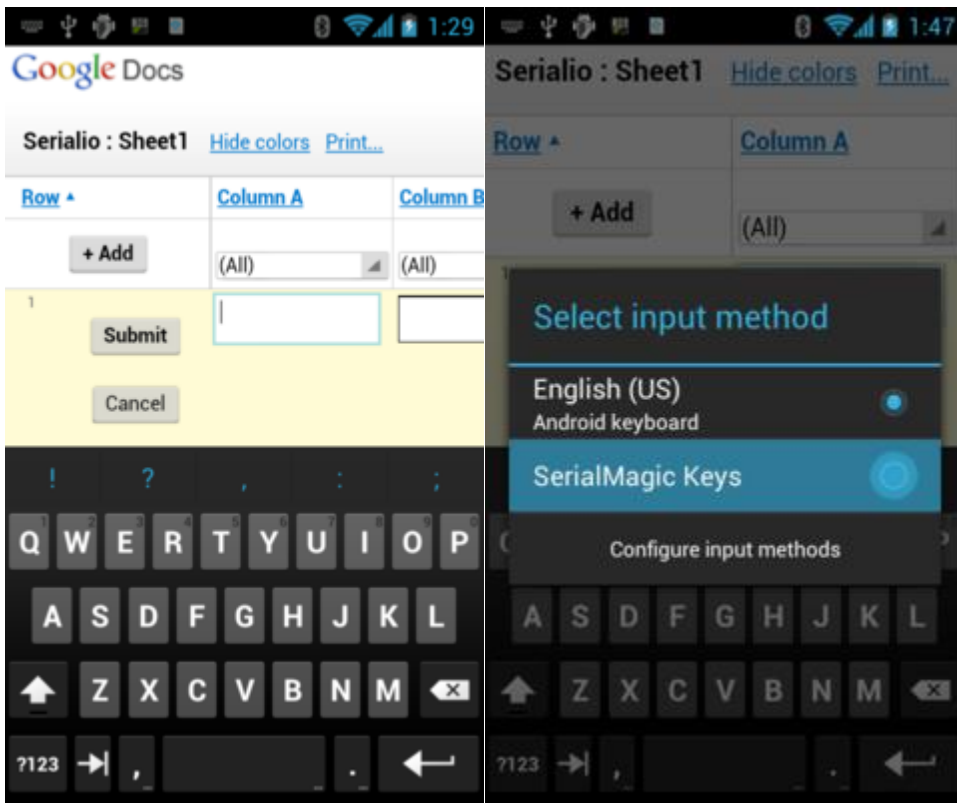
1:29

Google Docs

Serialio : Sheet1 Hide colors Print...

| Row ▲ | Column A | Column B |
|---|---|---|
| + Add | (All) | (All) |
| 1 Submit Cancel | | |

! ? , : ;

Q W E R T Y U I O P
A S D F G H J K L
Z X C V B N M
?123 , .

1:47

Serialio : Sheet1 Hide colors Print...

| Row ▲ | Column A |
|---|---|
| + Add | (All) |

Select input method

English (US)
Android keyboard

SerialMagic Keys

Configure input methods

A S D F G H J K L
Z X C V B N M
?123 , .